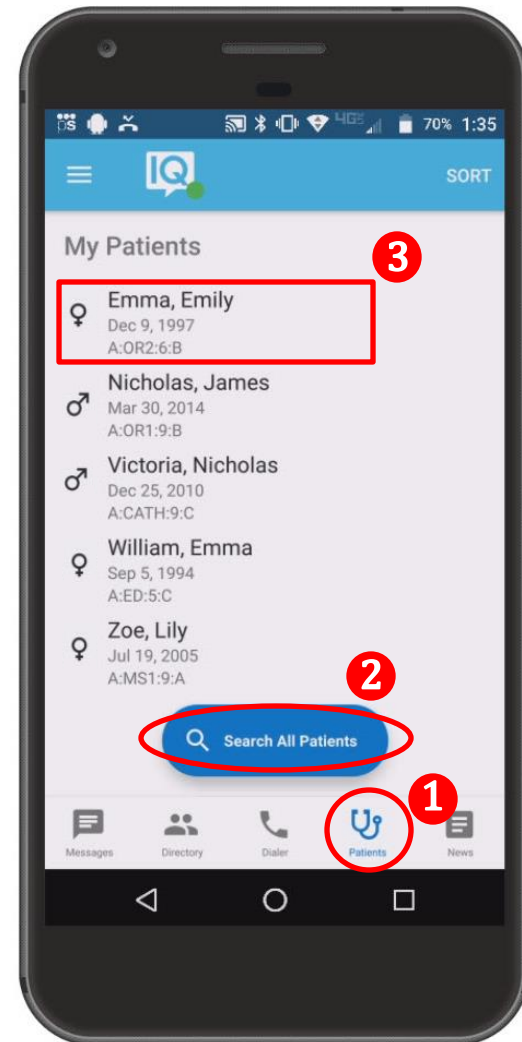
70% 1:35

IQ

SORT

My Patients

3

♀ Emma, Emily
Dec 9, 1997
A:OR2:6:B

♂ Nicholas, James
Mar 30, 2014
A:OR1:9:B

♂ Victoria, Nicholas
Dec 25, 2010
A:CATH:9:C

♀ William, Emma
Sep 5, 1994
A:ED:5:C

♀ Zoe, Lily
Jul 19, 2005
A:MS1:9:A

2

Search All Patients

1

Messages Directory Dialer Patients News